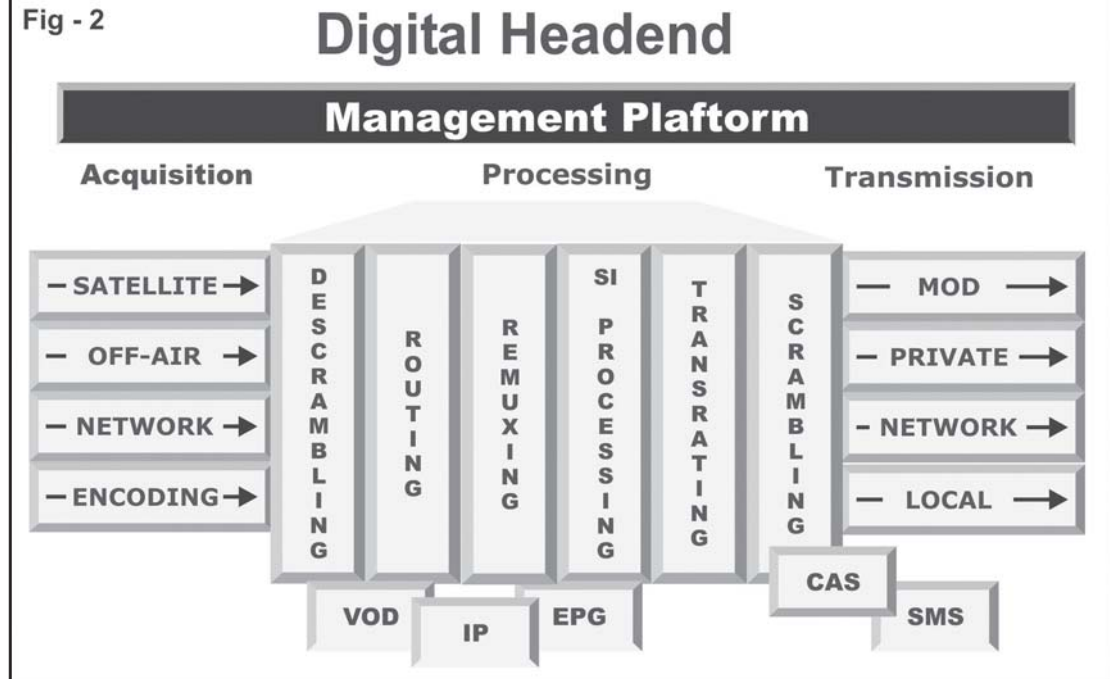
Fig - 2

Digital Headend

Management Plaftorm

Acquisition

Processing

Transmission

SATELLITE

OFF-AIR

NETWORK

ENCODING

DESCRAMBLING

ROUTING

REMUXING

SI PROCESSING

TRANSRATING

SCRAMBLING

MOD

PRIVATE

NETWORK

LOCAL

VOD

IP

EPG

CAS

SMS